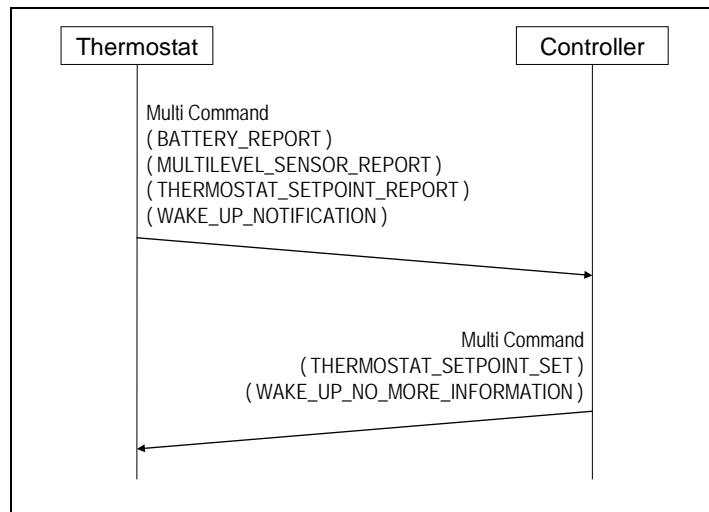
Thermostat

Controller

Multi Command
( BATTERY_REPORT )
( MULTILEVEL_SENSOR_REPORT )
( THERMOSTAT_SETPOINT_REPORT )
( WAKE_UP_NOTIFICATION )

Multi Command
( THERMOSTAT_SETPOINT_SET )
( WAKE_UP_NO_MORE_INFORMATION )